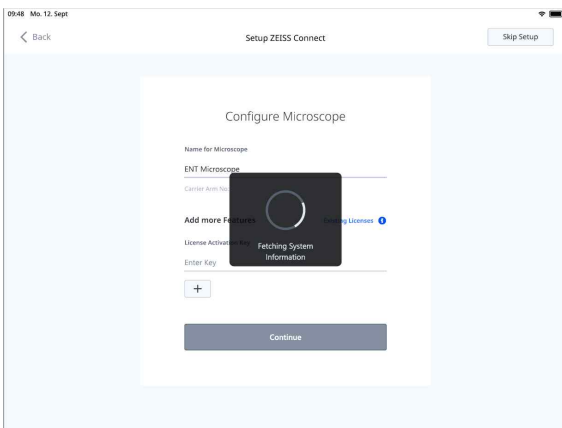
09:48 Mo. 12. Sept

Back

Setup ZEISS Connect

Skip Setup

Configure Microscope

Name for Microscope

ENT Microscope

Carrier Arm Na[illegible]

Add more Fe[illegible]tures

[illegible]g Licenses

License Activati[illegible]

Enter Key

Fetching System Information

+

Continue